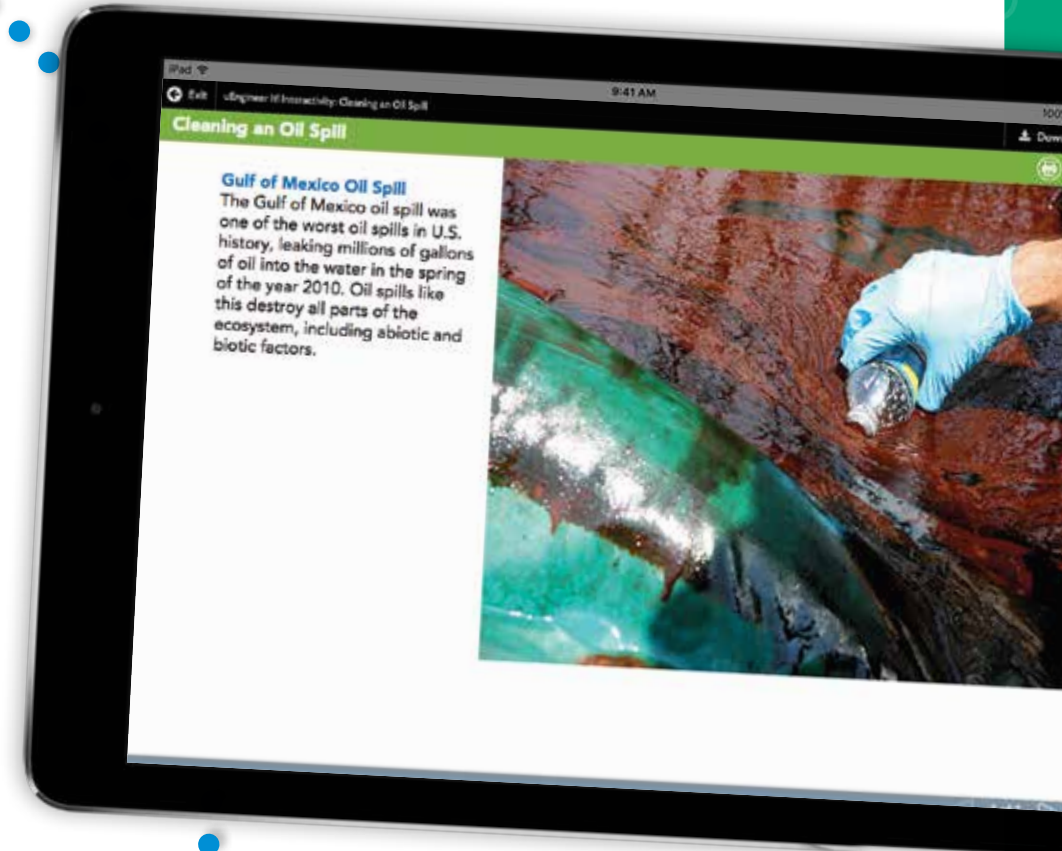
iPad

9:41 AM

100

Exit uEngineer It! Interactivity: Cleaning an Oil Spill

Cleaning an Oil Spill

Down

Gulf of Mexico Oil Spill
The Gulf of Mexico oil spill was one of the worst oil spills in U.S. history, leaking millions of gallons of oil into the water in the spring of the year 2010. Oil spills like this destroy all parts of the ecosystem, including abiotic and biotic factors.